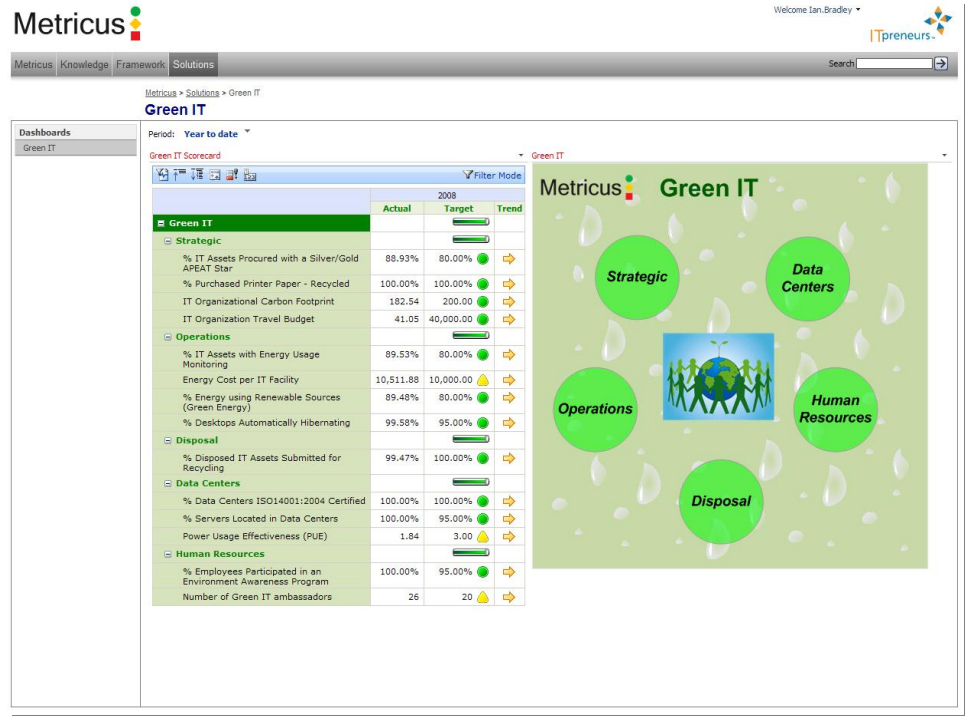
Metricus

Welcome Ian.Bradley ▾

ITpreneurs

Metricus Knowledge Framework Solutions

Search

Metricus > Solutions > Green IT

Green IT

Dashboards
Green IT

Period: Year to date

Green IT Scorecard

Green IT

Filter Mode

| | 2008 | | |
|---|---|---|---|
| | Actual | Target | Trend |
| Green IT | | | |
| Strategic | | | |
| % IT Assets Procured with a Silver/Gold APEAT Star | 88.93% | 80.00% | |
| % Purchased Printer Paper - Recycled | 100.00% | 100.00% | |
| IT Organizational Carbon Footprint | 182.54 | 200.00 | |
| IT Organization Travel Budget | 41.05 | 40,000.00 | |
| Operations | | | |
| % IT Assets with Energy Usage Monitoring | 89.53% | 80.00% | |
| Energy Cost per IT Facility | 10,511.88 | 10,000.00 | |
| % Energy using Renewable Sources (Green Energy) | 89.48% | 80.00% | |
| % Desktops Automatically Hibernating | 99.58% | 95.00% | |
| Disposal | | | |
| % Disposed IT Assets Submitted for Recycling | 99.47% | 100.00% | |
| Data Centers | | | |
| % Data Centers ISO14001:2004 Certified | 100.00% | 100.00% | |
| % Servers Located in Data Centers | 100.00% | 95.00% | |
| Power Usage Effectiveness (PUE) | 1.84 | 3.00 | |
| Human Resources | | | |
| % Employees Participated in an Environment Awareness Program | 100.00% | 95.00% | |
| Number of Green IT ambassadors | 26 | 20 | |

Metricus Green IT

Strategic

Data Centers

Operations

Human Resources

Disposal